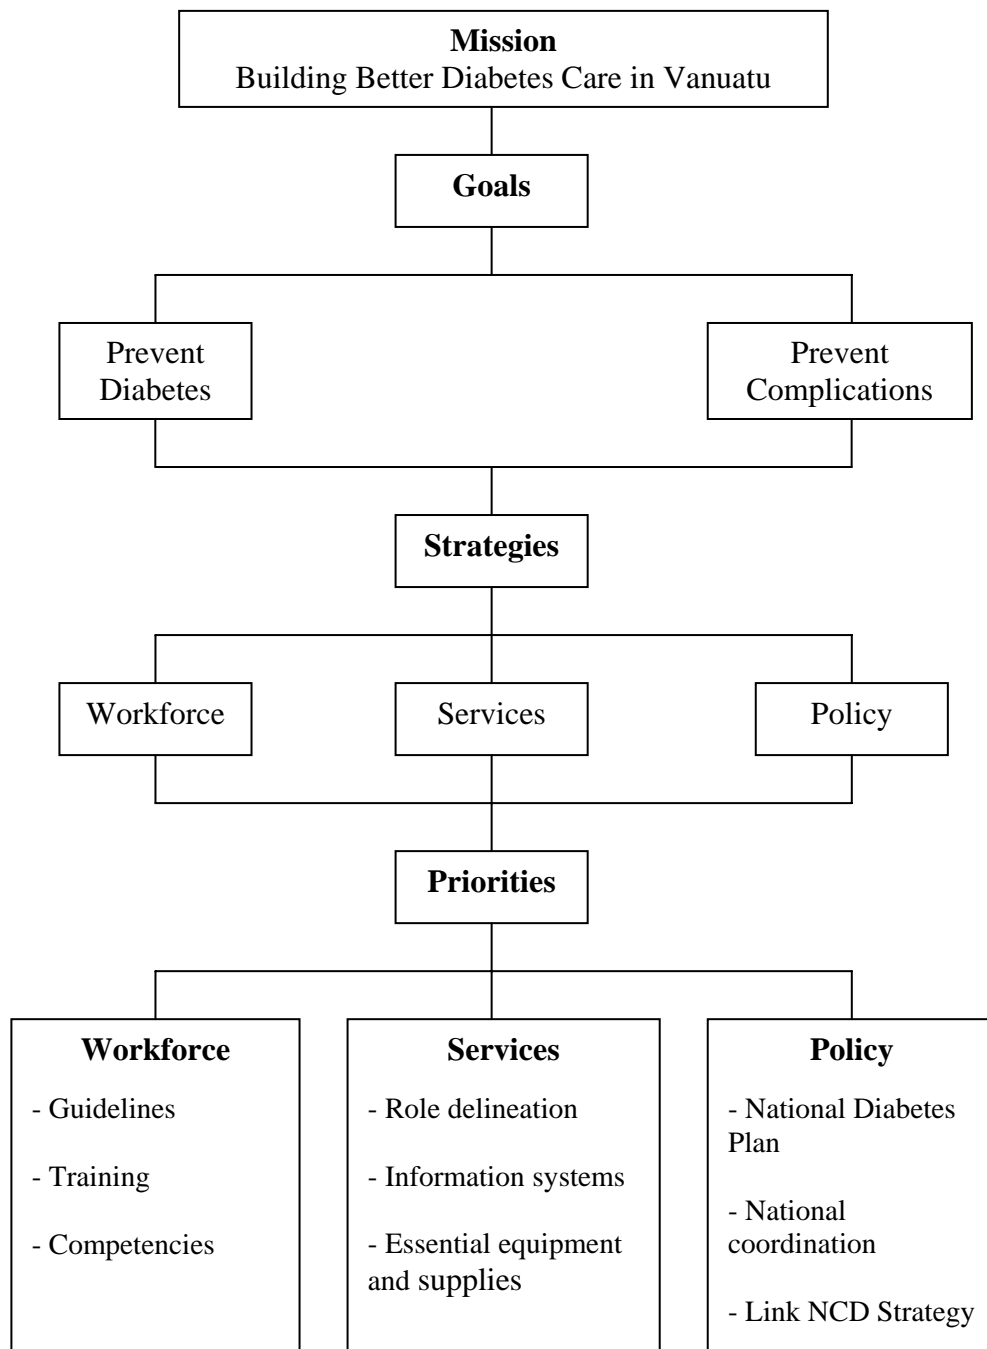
**Mission**
Building Better Diabetes Care in Vanuatu

**Goals**

Prevent Diabetes

Prevent Complications

**Strategies**

Workforce

Services

Policy

**Priorities**

**Workforce**

- Guidelines

- Training

- Competencies

**Services**

- Role delineation

- Information systems

- Essential equipment and supplies

**Policy**

- National Diabetes Plan

- National coordination

- Link NCD Strategy